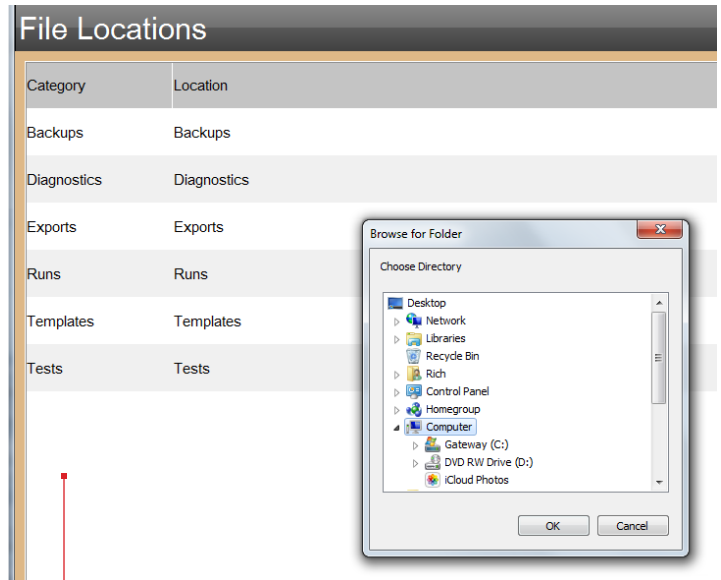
File Locations

| Category | Location |
|---|---|
| Backups | Backups |
| Diagnostics | Diagnostics |
| Exports | Exports |
| Runs | Runs |
| Templates | Templates |
| Tests | Tests |

Browse for Folder

Choose Directory

Desktop
Network
Libraries
Recycle Bin
Rich
Control Panel
Homegroup
Computer
Gateway (C:)
DVD RW Drive (D:)
iCloud Photos

OK
Cancel